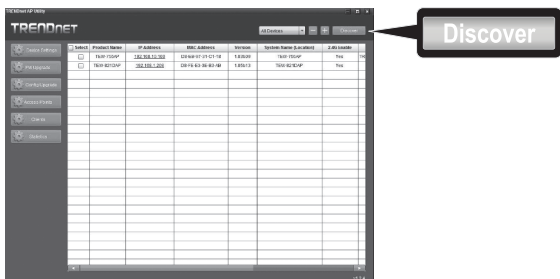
TRENDnet AP Utility

TRENDNET

All Devices

Discover

Discover

Device Settings

FW Upgrade

Config Upgrade

Access Points

Clients

Statistics

| Select | Product Name | IP Address | MAC Address | Version | System Name (Location) | 2.4G Enable |
|---|---|---|---|---|---|---|
| | TEW-755AP | 192.168.10.100 | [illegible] | 1.0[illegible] | TEW-755AP | Yes |
| | TEW-821DAP | 192.168.1.200 | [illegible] | 1.05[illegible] | TEW-821DAP | Yes |